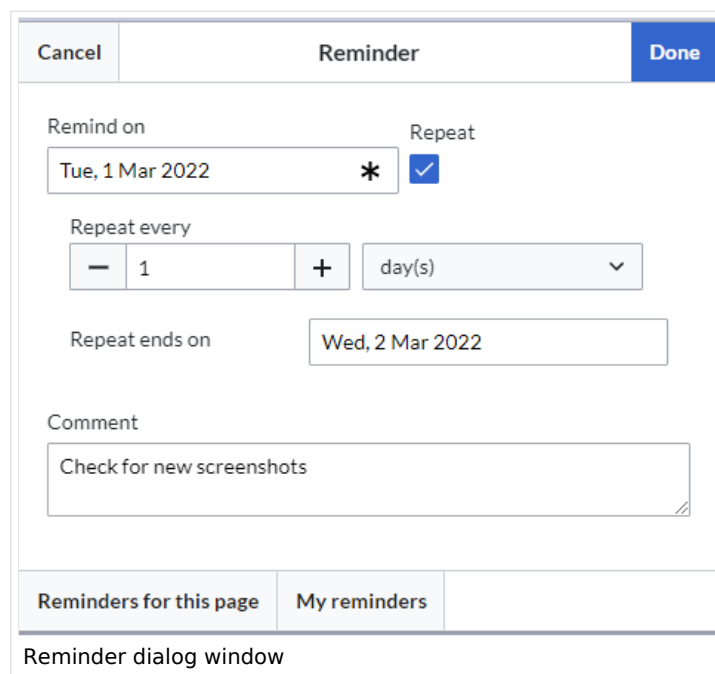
Cancel
Reminder
Done

Remind on
Tue, 1 Mar 2022 *
Repeat

Repeat every
− 1 +
day(s)

Repeat ends on
Wed, 2 Mar 2022

Comment
Check for new screenshots

Reminders for this page
My reminders

Reminder dialog window